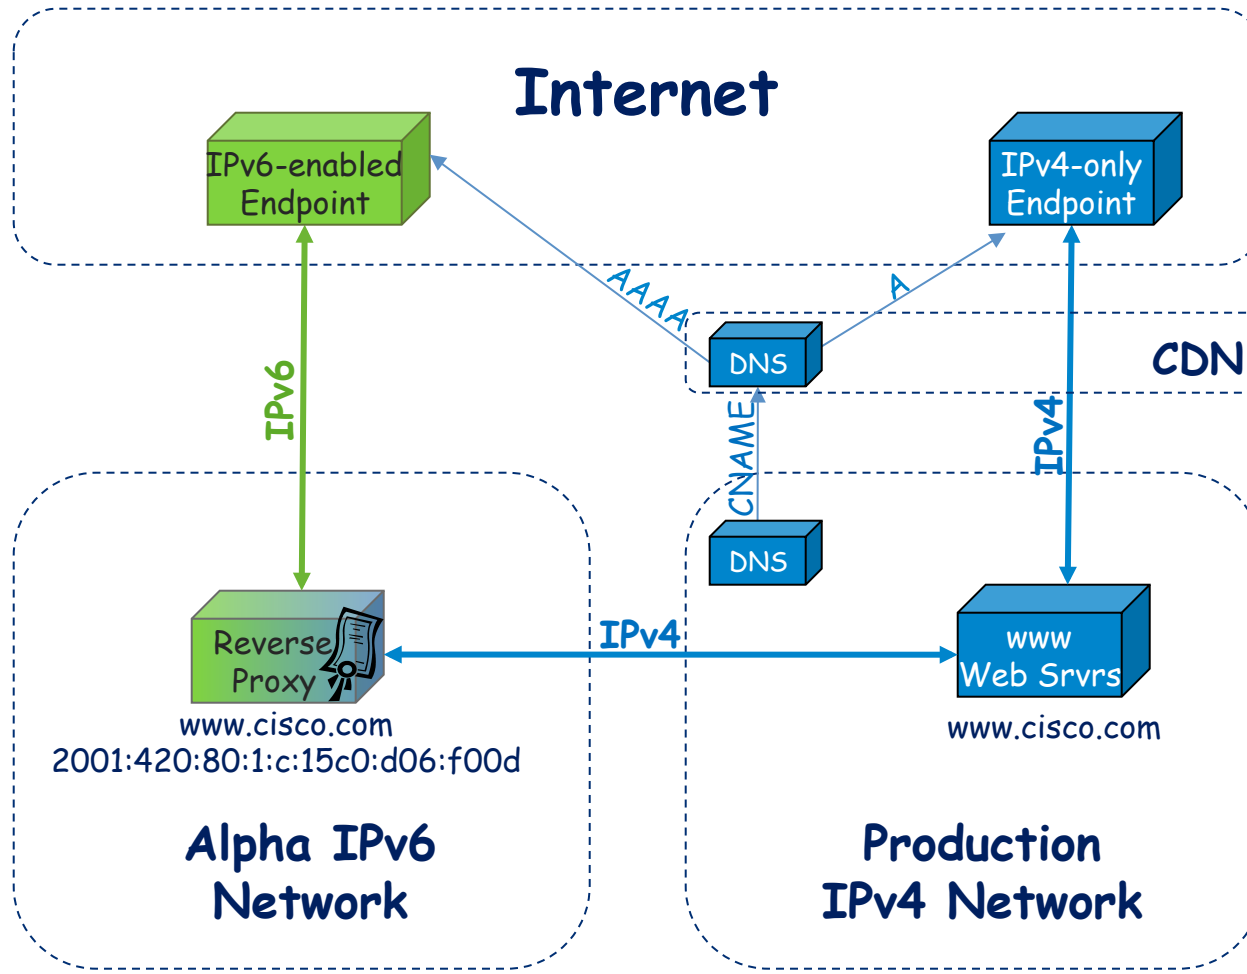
Internet

IPv6-enabled Endpoint

IPv4-only Endpoint

AAAA

A

DNS

CDN

IPv6

IPv4

CNAME

DNS

Reverse Proxy

IPv4

www Web Srvrs

www.cisco.com
2001:420:80:1:c:15c0:d06:f00d

www.cisco.com

Alpha IPv6 Network

Production IPv4 Network